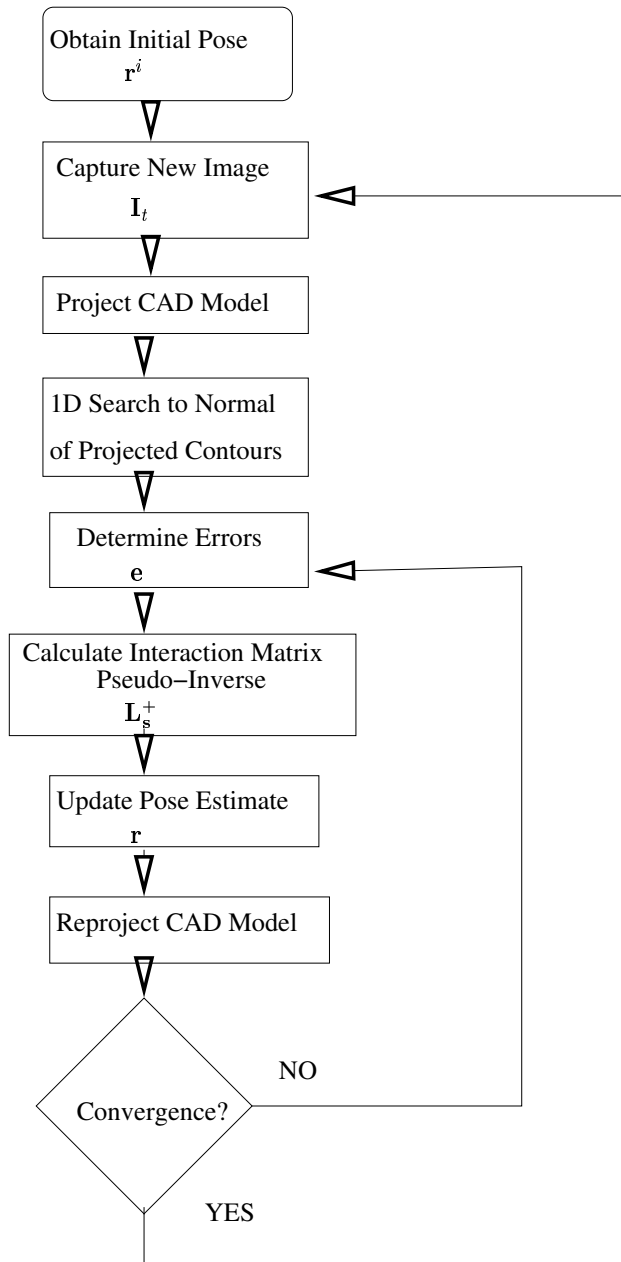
Obtain Initial Pose
$\mathbf{r}^i$

Capture New Image
$\mathbf{I}_t$

Project CAD Model

1D Search to Normal of Projected Contours

Determine Errors
$\mathbf{e}$

Calculate Interaction Matrix Pseudo−Inverse
$\mathbf{L}_{\mathbf{s}}^+$

Update Pose Estimate
$\mathbf{r}$

Reproject CAD Model

Convergence?

NO

YES